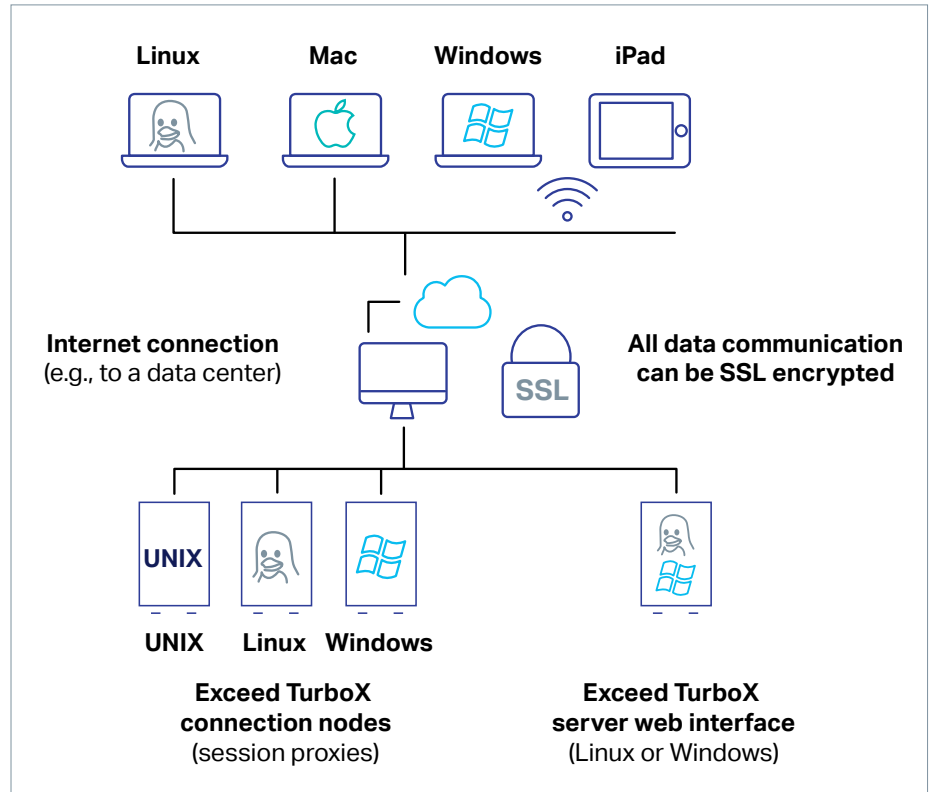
Linux
Mac
Windows
iPad

Internet connection
(e.g., to a data center)

SSL

All data communication can be SSL encrypted

UNIX

UNIX
Linux
Windows

Exceed TurboX connection nodes
(session proxies)

Exceed TurboX server web interface
(Linux or Windows)